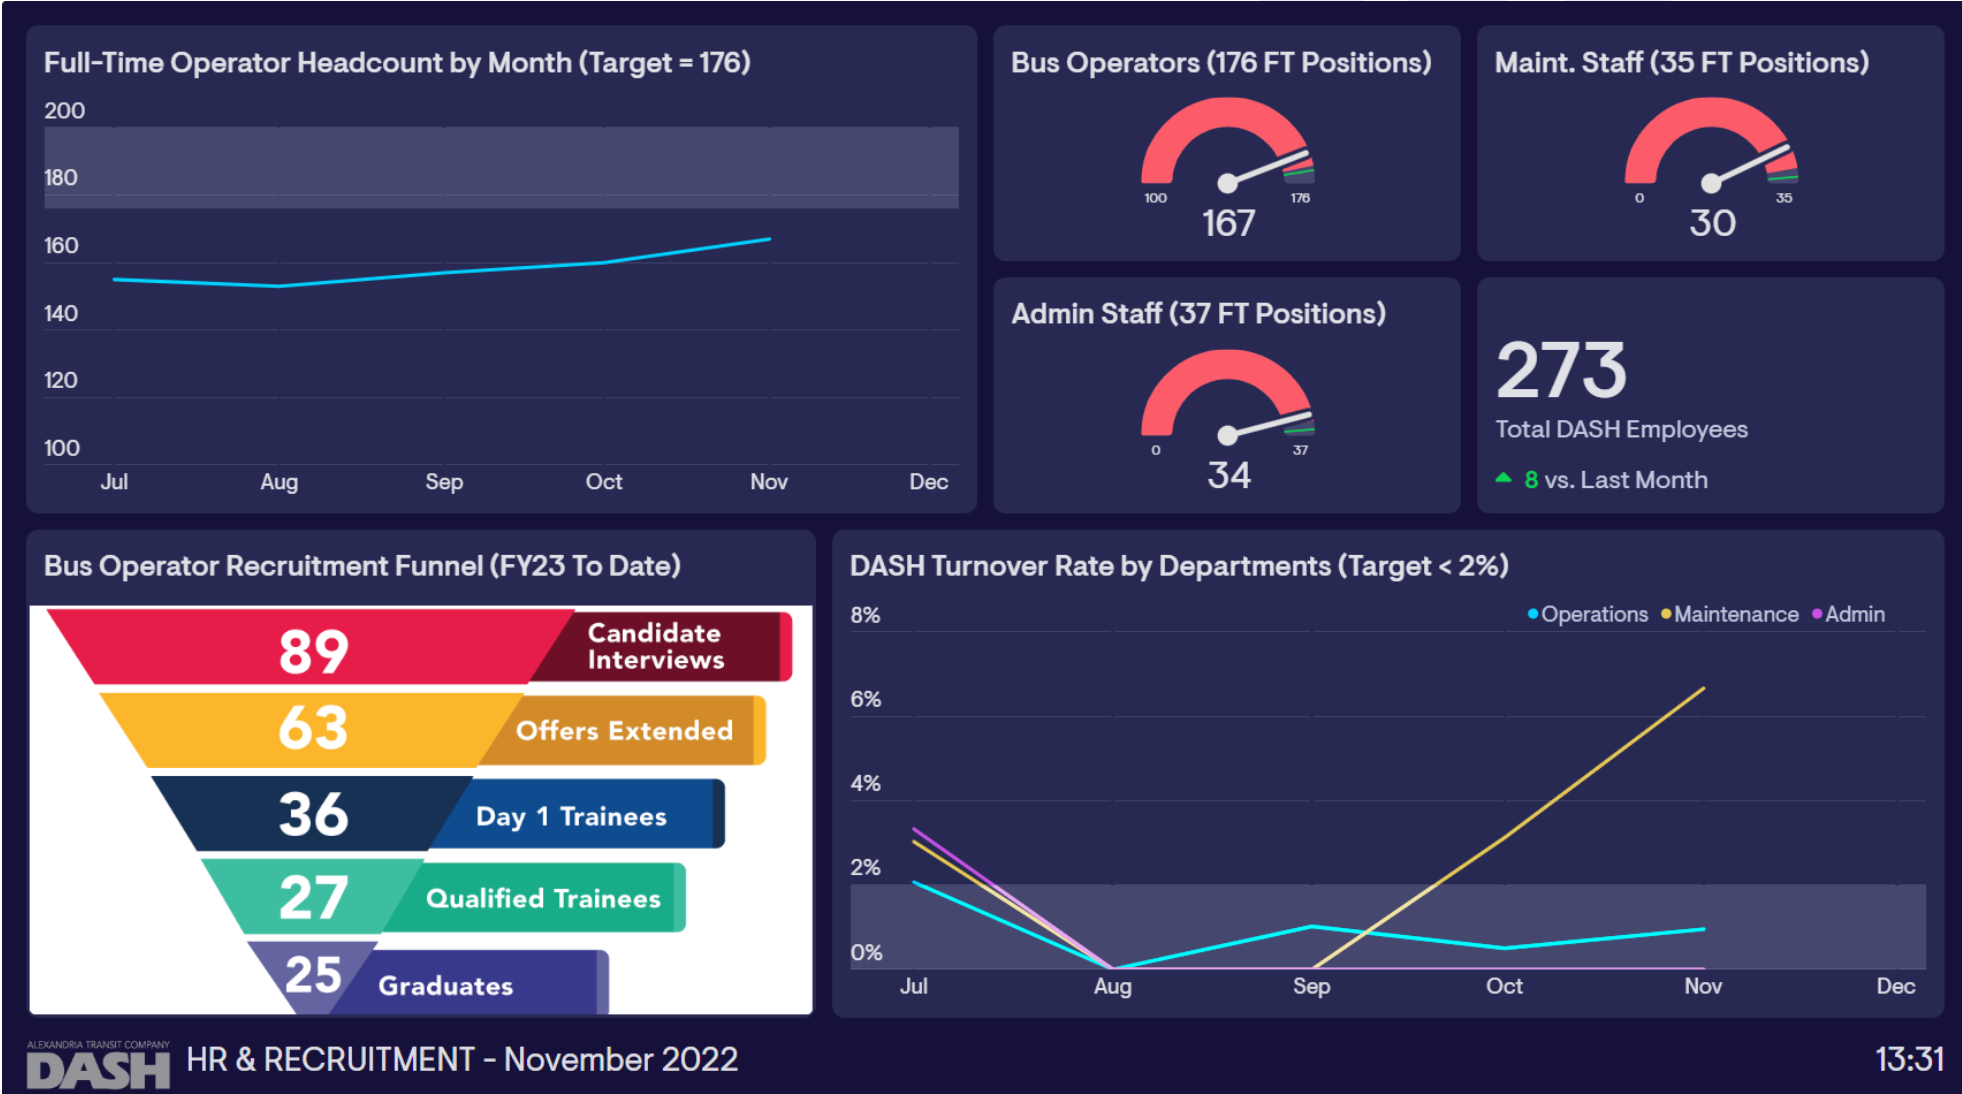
Full-Time Operator Headcount by Month (Target = 176)

200
180
160
140
120
100
Jul Aug Sep Oct Nov Dec

Bus Operators (176 FT Positions)

100 176
167

Maint. Staff (35 FT Positions)

0 35
30

Admin Staff (37 FT Positions)

0 37
34

273
Total DASH Employees
8 vs. Last Month

Bus Operator Recruitment Funnel (FY23 To Date)

89 Candidate Interviews
63 Offers Extended
36 Day 1 Trainees
27 Qualified Trainees
25 Graduates

DASH Turnover Rate by Departments (Target < 2%)

Operations Maintenance Admin
8%
6%
4%
2%
0%
Jul Aug Sep Oct Nov Dec

ALEXANDRIA TRANSIT COMPANY
DASH
HR & RECRUITMENT - November 2022

13:31